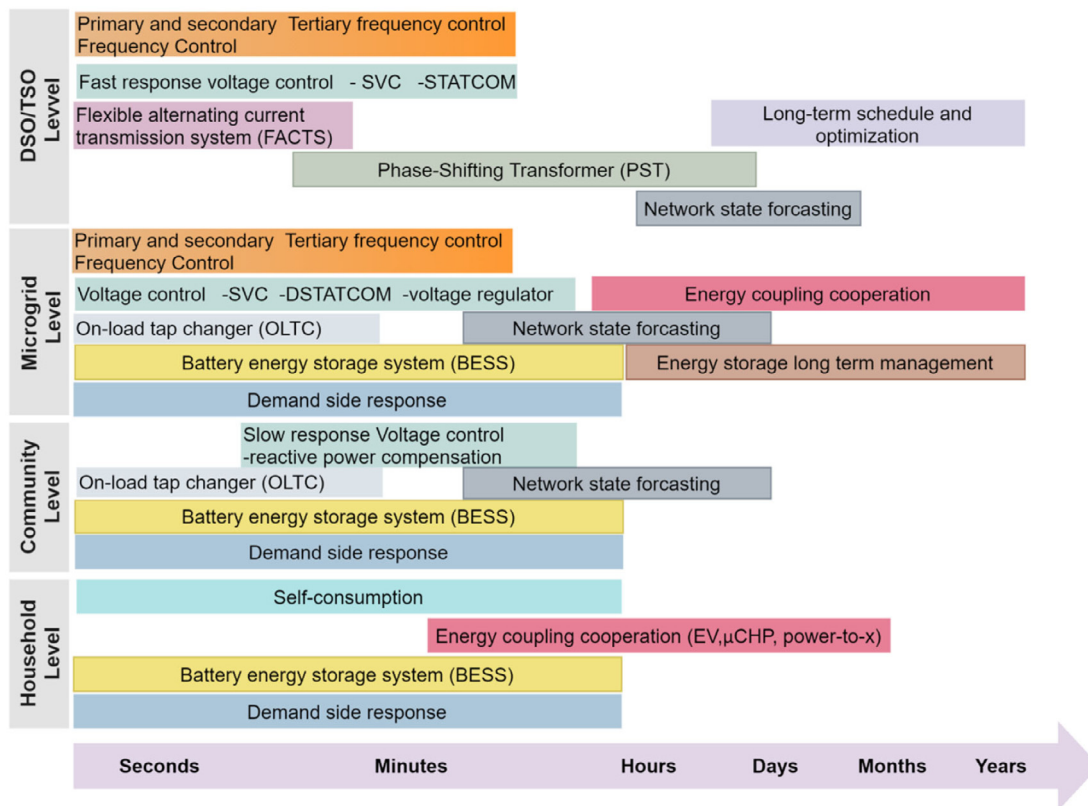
DSO/TSO Levvel

Primary and secondary Frequency Control Tertiary frequency control

Fast response voltage control - SVC -STATCOM

Flexible alternating current transmission system (FACTS)

Long-term schedule and optimization

Phase-Shifting Transformer (PST)

Network state forcasting

Microgrid Level

Primary and secondary Frequency Control Tertiary frequency control

Voltage control -SVC -DSTATCOM -voltage regulator

Energy coupling cooperation

On-load tap changer (OLTC)

Network state forcasting

Battery energy storage system (BESS)

Energy storage long term management

Demand side response

Community Level

Slow response Voltage control -reactive power compensation

On-load tap changer (OLTC)

Network state forcasting

Battery energy storage system (BESS)

Demand side response

Household Level

Self-consumption

Energy coupling cooperation (EV,μCHP, power-to-x)

Battery energy storage system (BESS)

Demand side response

Seconds Minutes Hours Days Months Years